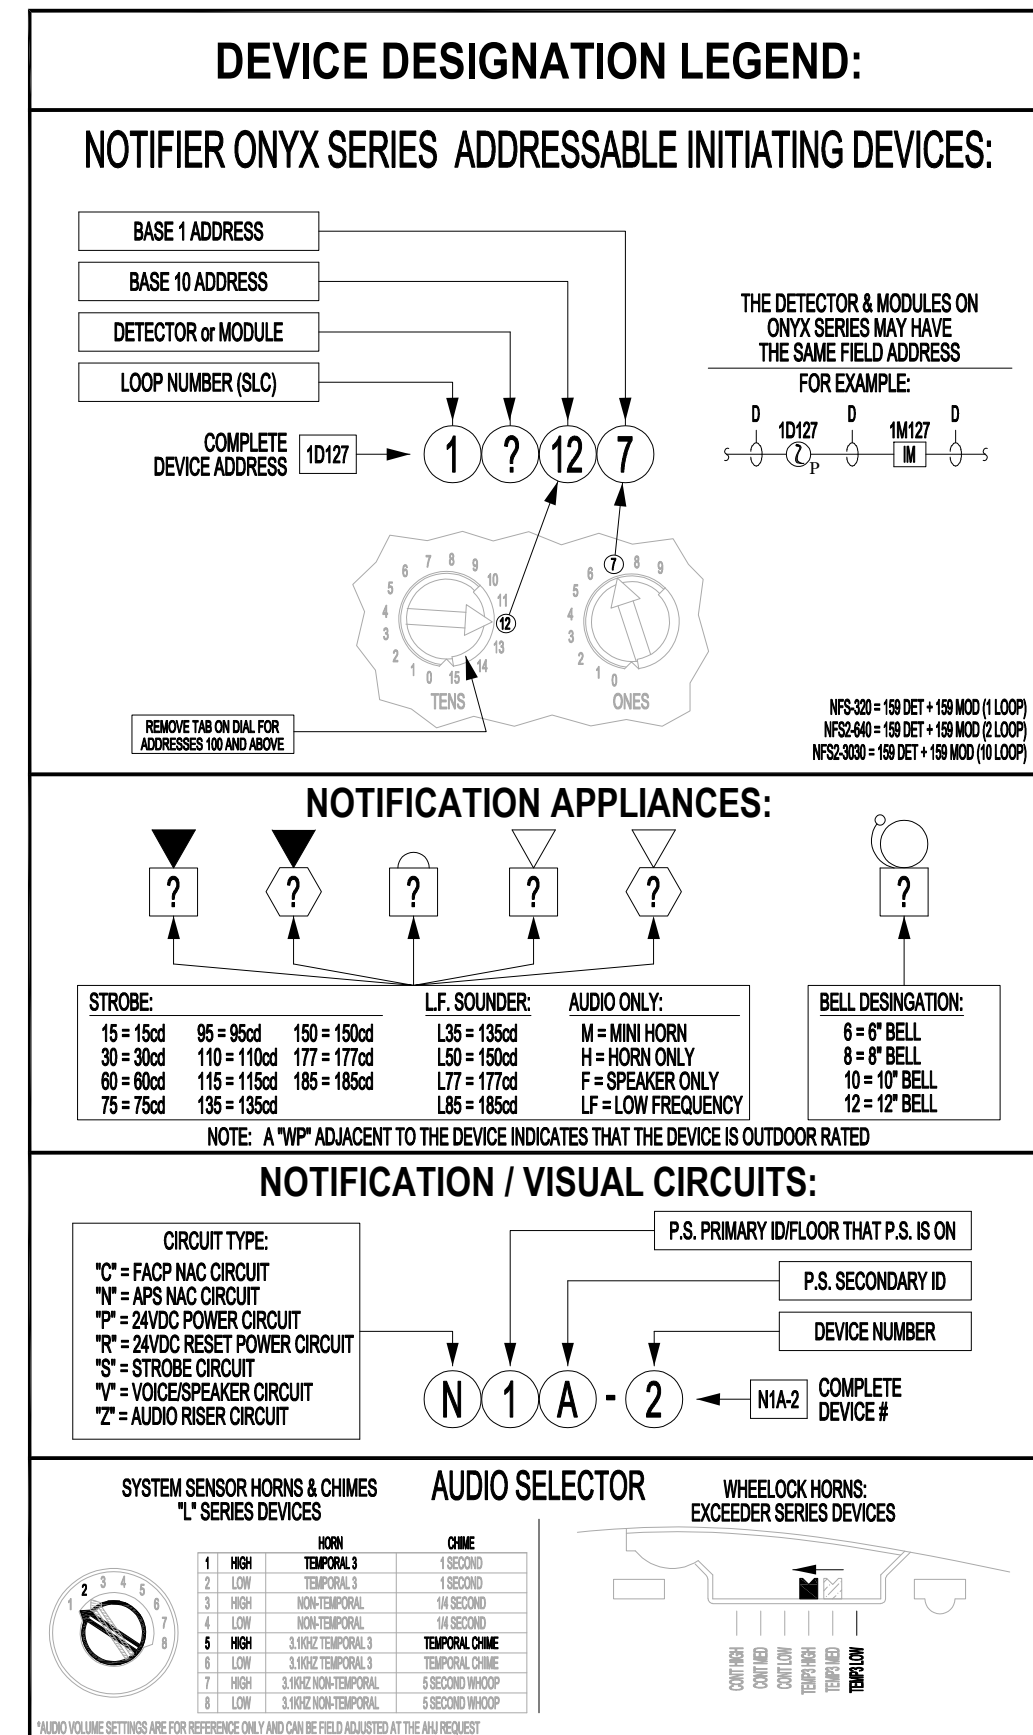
DEVICE DESIGNATION LEGEND:

NOTIFIER ONYX SERIES ADDRESSABLE INITIATING DEVICES:

BASE 1 ADDRESS

BASE 10 ADDRESS

DETECTOR or MODULE

LOOP NUMBER (SLC)

COMPLETE DEVICE ADDRESS 1D127

1 ? 12 7

THE DETECTOR & MODULES ON ONYX SERIES MAY HAVE THE SAME FIELD ADDRESS

FOR EXAMPLE:

D 1D127 D 1M127 D

P IM

1 2 3 4 5 6 7 8 9 10 11 12 13 14 15 0

TENS

0 1 2 3 4 5 6 7 8 9

ONES

REMOVE TAB ON DIAL FOR ADDRESSES 100 AND ABOVE

NFS-320 = 159 DET + 159 MOD (1 LOOP)
NFS2-640 = 159 DET + 159 MOD (2 LOOP)
NFS2-3030 = 159 DET + 159 MOD (10 LOOP)

NOTIFICATION APPLIANCES:

? ? ? ? ? ?

| STROBE: | | | L.F. SOUNDER: | AUDIO ONLY: |
|---|---|---|---|---|
| 15 = 15cd | 95 = 95cd | 150 = 150cd | L35 = 135cd | M = MINI HORN |
| 30 = 30cd | 110 = 110cd | 177 = 177cd | L50 = 150cd | H = HORN ONLY |
| 60 = 60cd | 115 = 115cd | 185 = 185cd | L77 = 177cd | F = SPEAKER ONLY |
| 75 = 75cd | 135 = 135cd | | L85 = 185cd | LF = LOW FREQUENCY |

BELL DESINGATION:
6 = 6" BELL
8 = 8" BELL
10 = 10" BELL
12 = 12" BELL

NOTE: A "WP" ADJACENT TO THE DEVICE INDICATES THAT THE DEVICE IS OUTDOOR RATED

NOTIFICATION / VISUAL CIRCUITS:

CIRCUIT TYPE:
"C" = FACP NAC CIRCUIT
"N" = APS NAC CIRCUIT
"P" = 24VDC POWER CIRCUIT
"R" = 24VDC RESET POWER CIRCUIT
"S" = STROBE CIRCUIT
"V" = VOICE/SPEAKER CIRCUIT
"Z" = AUDIO RISER CIRCUIT

P.S. PRIMARY ID/FLOOR THAT P.S. IS ON

P.S. SECONDARY ID

DEVICE NUMBER

N 1 A - 2

N1A-2 COMPLETE DEVICE #

SYSTEM SENSOR HORNS & CHIMES "L" SERIES DEVICES

AUDIO SELECTOR

WHEELOCK HORNS: EXCEEDER SERIES DEVICES

1 2 3 4 5 6 7 8

| | | HORN | CHIME |
|---|---|---|---|
| 1 | HIGH | TEMPORAL 3 | 1 SECOND |
| 2 | LOW | TEMPORAL 3 | 1 SECOND |
| 3 | HIGH | NON-TEMPORAL | 1/4 SECOND |
| 4 | LOW | NON-TEMPORAL | 1/4 SECOND |
| 5 | HIGH | 3.1KHZ TEMPORAL 3 | TEMPORAL CHIME |
| 6 | LOW | 3.1KHZ TEMPORAL 3 | TEMPORAL CHIME |
| 7 | HIGH | 3.1KHZ NON-TEMPORAL | 5 SECOND WHOOP |
| 8 | LOW | 3.1KHZ NON-TEMPORAL | 5 SECOND WHOOP |

CONT HIGH CONT MED CONT LOW TEMP3 HIGH TEMP3 MED TEMP3 LOW

*AUDIO VOLUME SETTINGS ARE FOR REFERENCE ONLY AND CAN BE FIELD ADJUSTED AT THE AHJ REQUEST